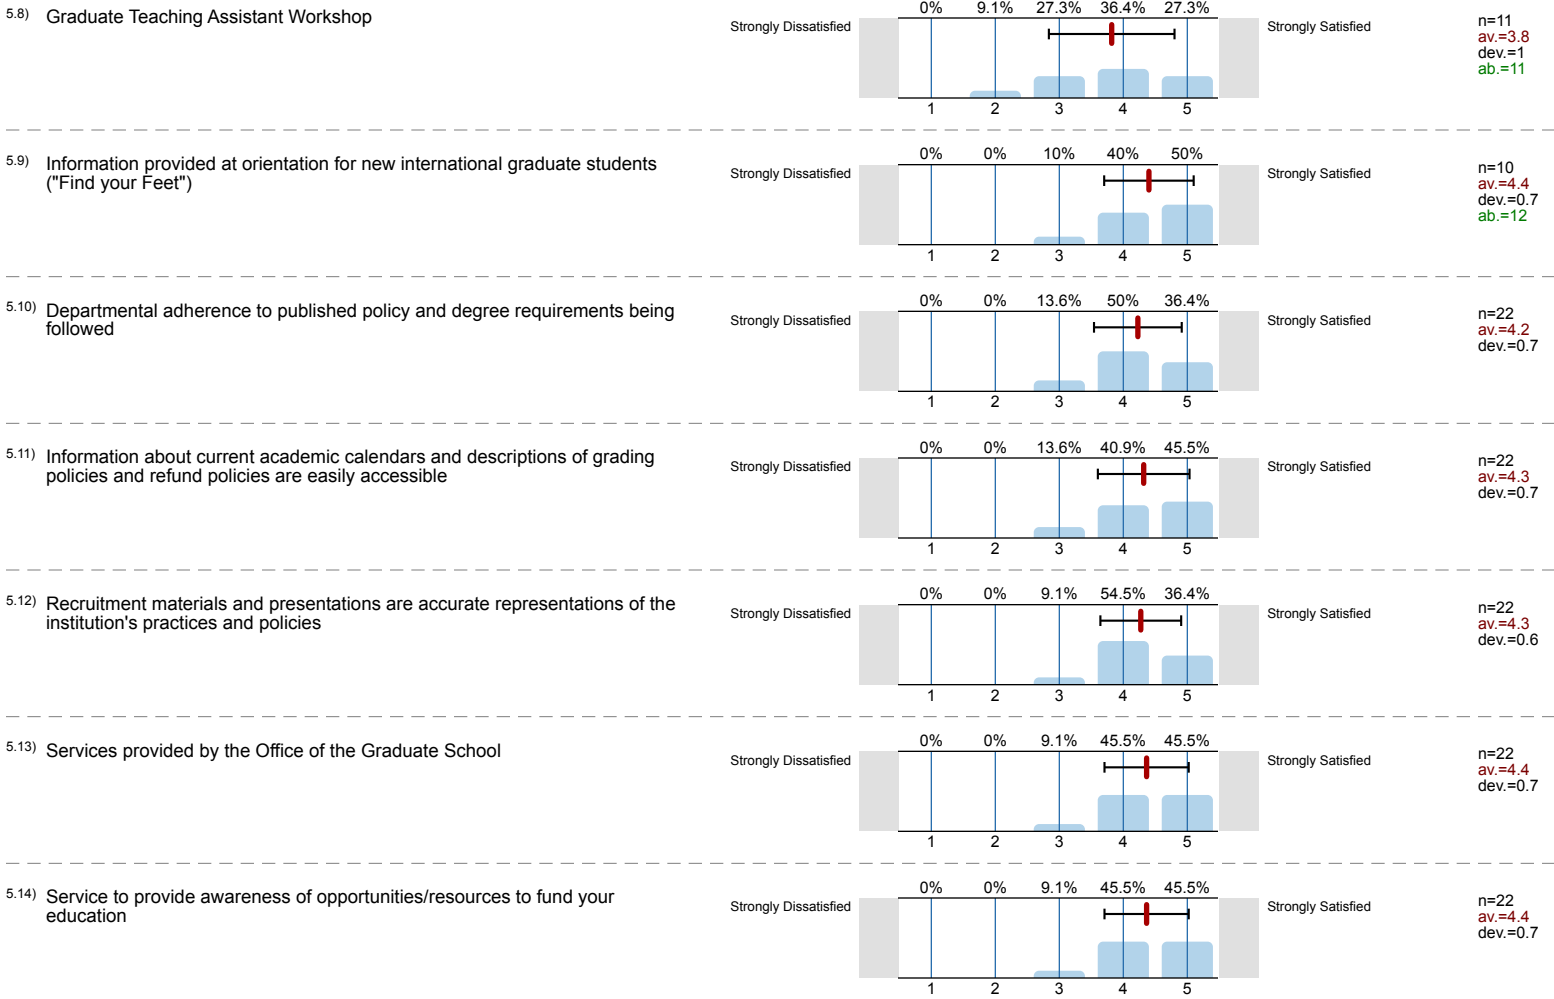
5.8) Graduate Teaching Assistant Workshop

Strongly Dissatisfied

0% 9.1% 27.3% 36.4% 27.3%

1 2 3 4 5

Strongly Satisfied

n=11
av.=3.8
dev.=1
ab.=11

5.9) Information provided at orientation for new international graduate students ("Find your Feet")

Strongly Dissatisfied

0% 0% 10% 40% 50%

1 2 3 4 5

Strongly Satisfied

n=10
av.=4.4
dev.=0.7
ab.=12

5.10) Departmental adherence to published policy and degree requirements being followed

Strongly Dissatisfied

0% 0% 13.6% 50% 36.4%

1 2 3 4 5

Strongly Satisfied

n=22
av.=4.2
dev.=0.7

5.11) Information about current academic calendars and descriptions of grading policies and refund policies are easily accessible

Strongly Dissatisfied

0% 0% 13.6% 40.9% 45.5%

1 2 3 4 5

Strongly Satisfied

n=22
av.=4.3
dev.=0.7

5.12) Recruitment materials and presentations are accurate representations of the institution's practices and policies

Strongly Dissatisfied

0% 0% 9.1% 54.5% 36.4%

1 2 3 4 5

Strongly Satisfied

n=22
av.=4.3
dev.=0.6

5.13) Services provided by the Office of the Graduate School

Strongly Dissatisfied

0% 0% 9.1% 45.5% 45.5%

1 2 3 4 5

Strongly Satisfied

n=22
av.=4.4
dev.=0.7

5.14) Service to provide awareness of opportunities/resources to fund your education

Strongly Dissatisfied

0% 0% 9.1% 45.5% 45.5%

1 2 3 4 5

Strongly Satisfied

n=22
av.=4.4
dev.=0.7